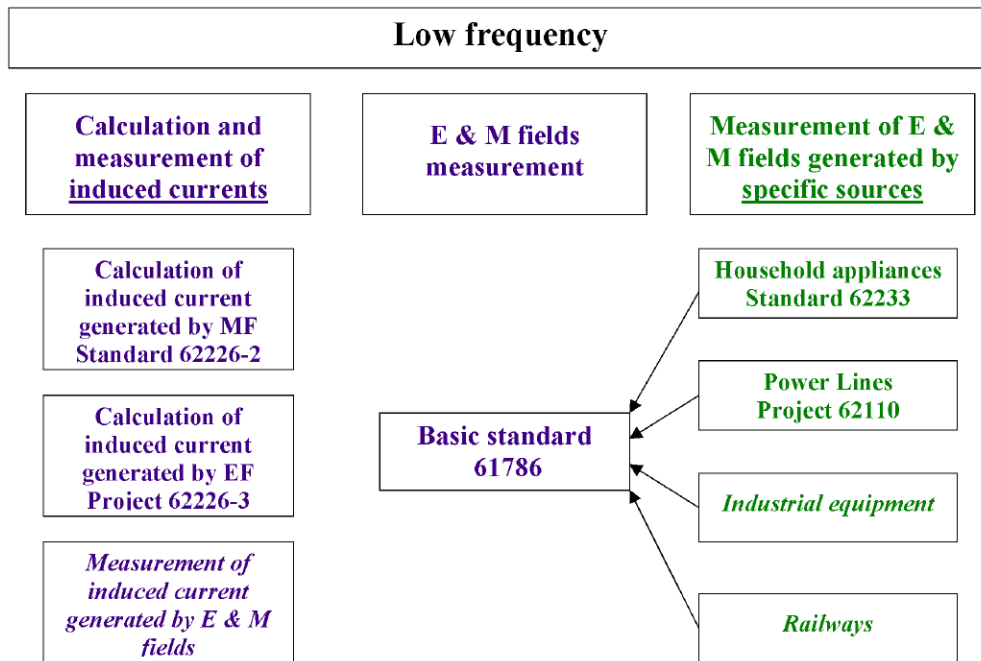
Low frequency

Calculation and measurement of induced currents

E & M fields measurement

Measurement of E & M fields generated by specific sources

Calculation of induced current generated by MF Standard 62226-2

Calculation of induced current generated by EF Project 62226-3

Measurement of induced current generated by E & M fields

Basic standard 61786

Household appliances Standard 62233

Power Lines Project 62110

Industrial equipment

Railways